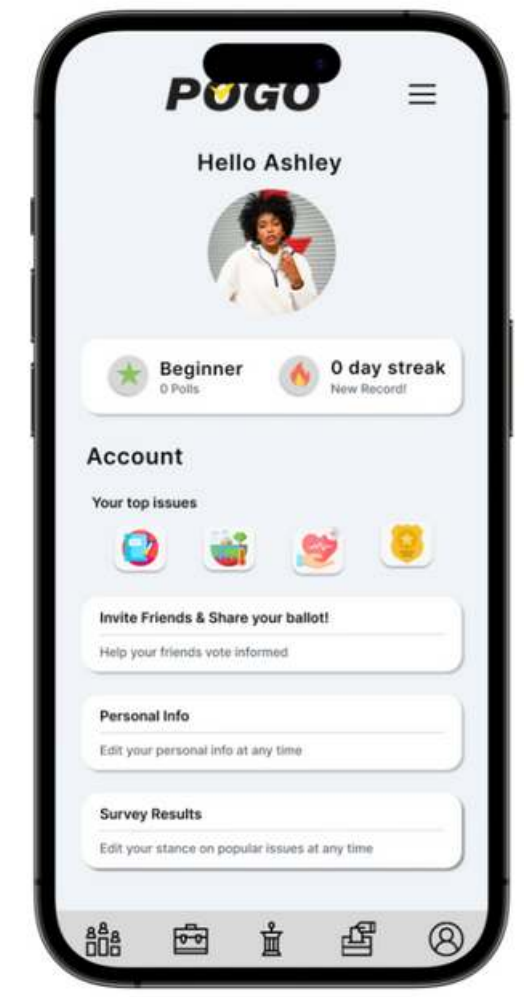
POGO

Hello Ashley

Beginner
0 Polls

0 day streak
New Record!

Account

Your top issues

Invite Friends & Share your ballot!
Help your friends vote informed

Personal Info
Edit your personal info at any time

Survey Results
Edit your stance on popular issues at any time